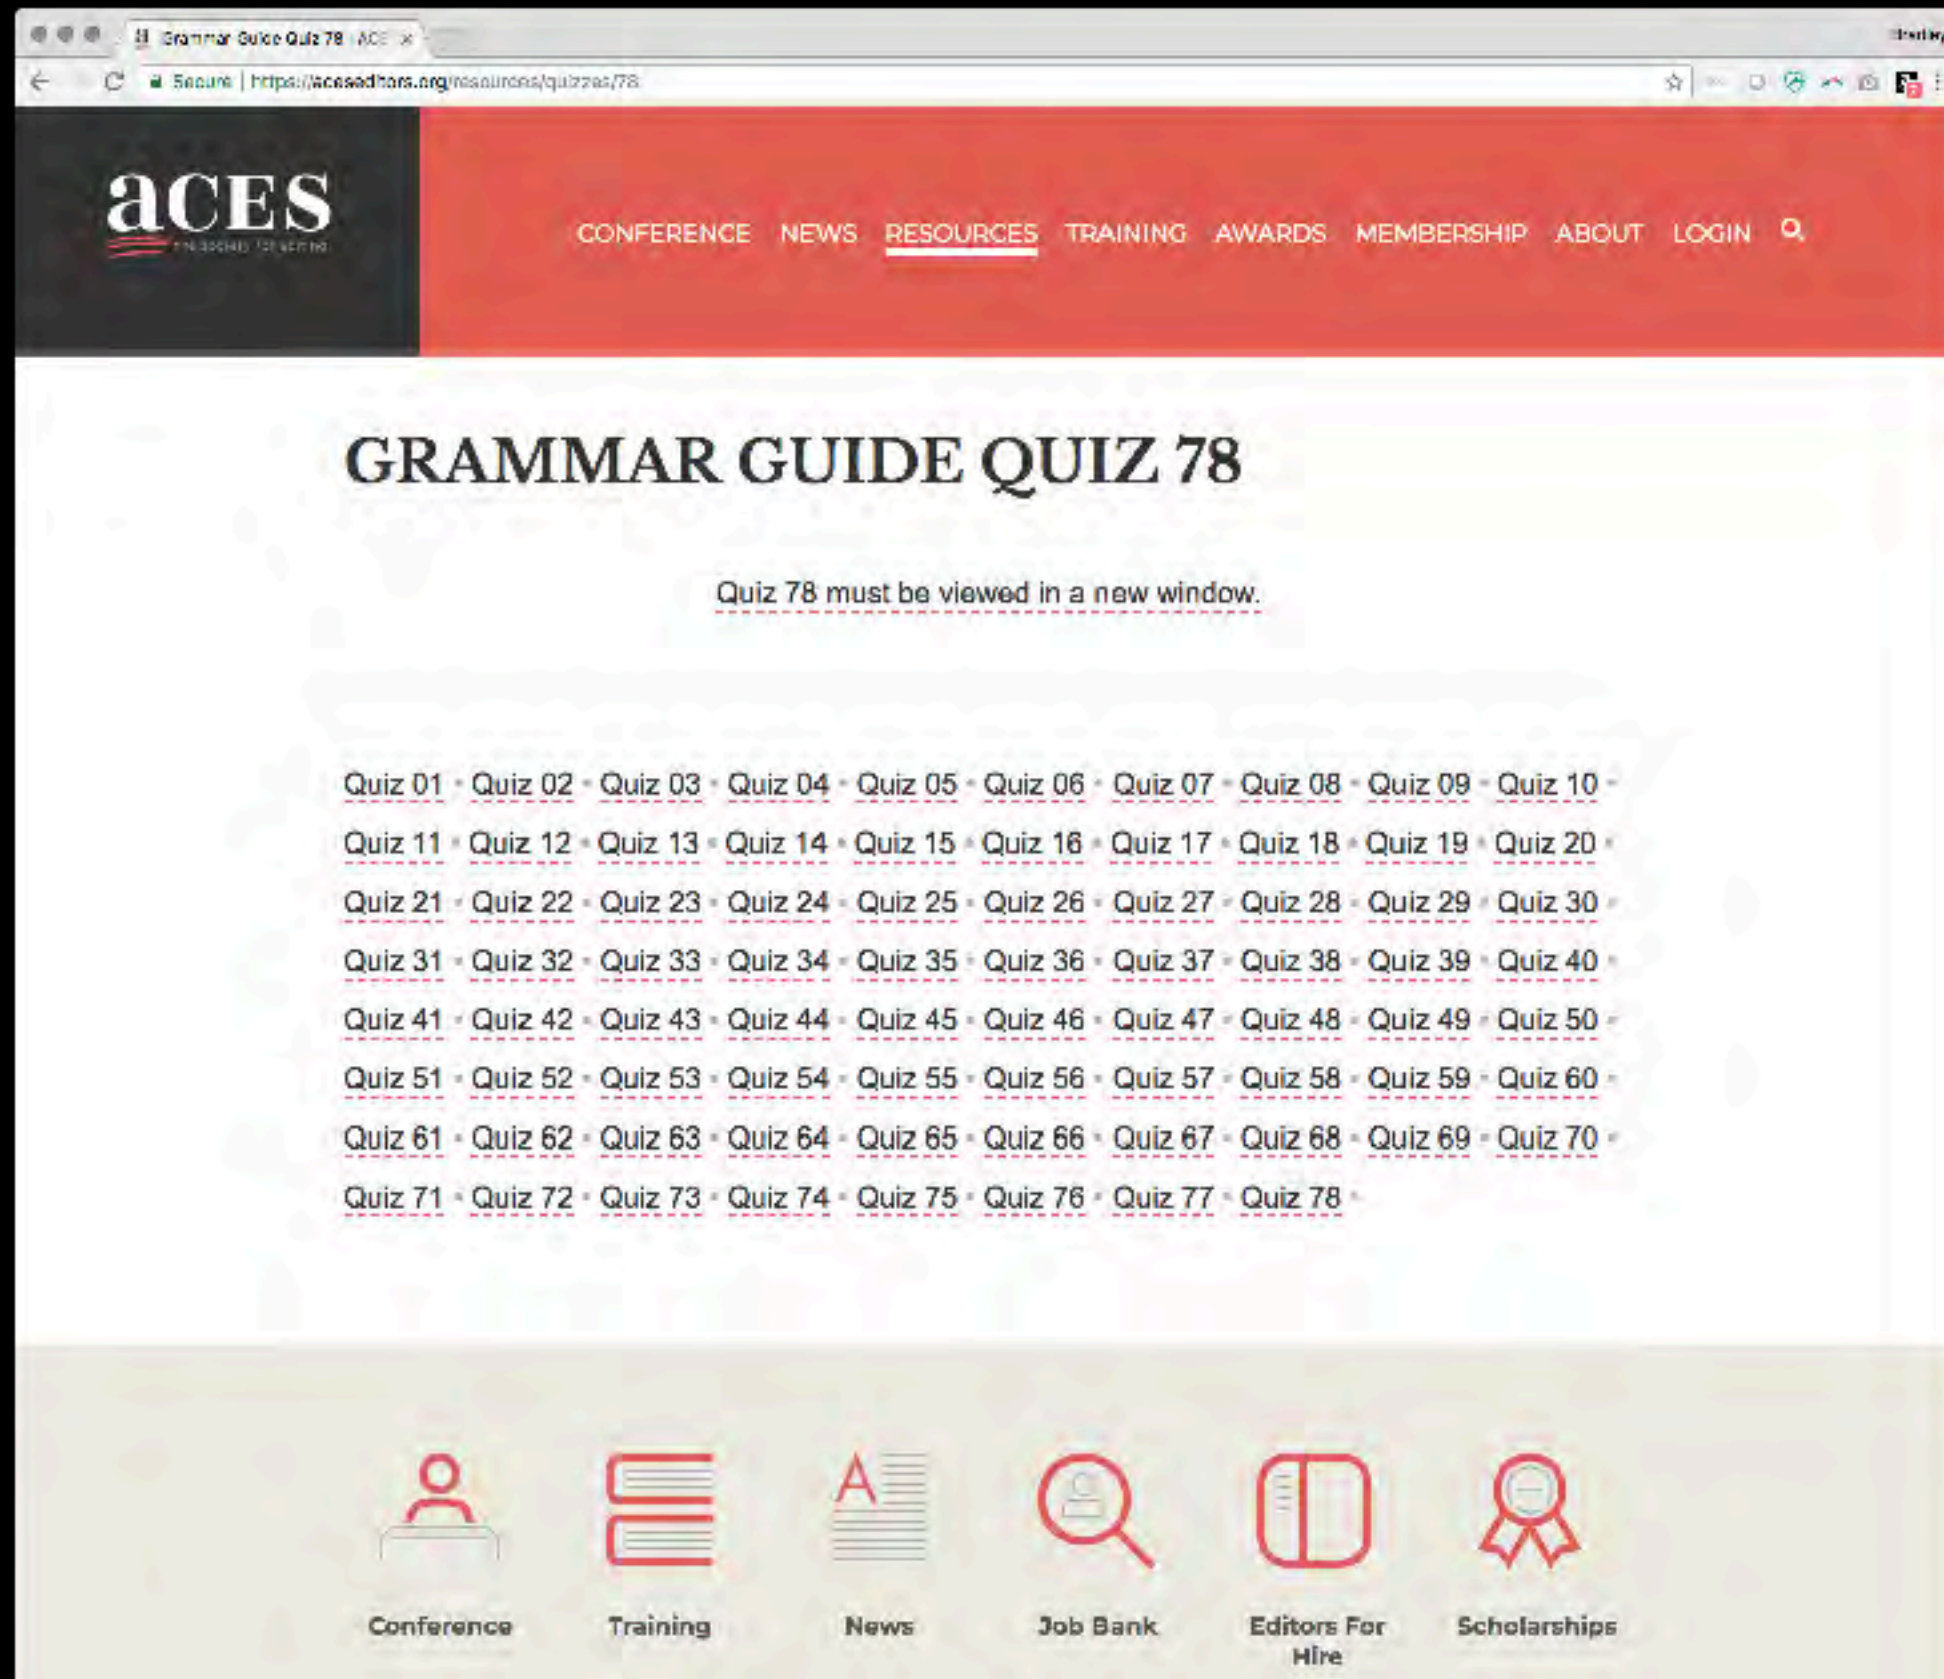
Grammar Guide Quiz 78 · ACE ×

Secure | https://aceseditors.org/resources/quizzes/78

aces

CONFERENCE NEWS RESOURCES TRAINING AWARDS MEMBERSHIP ABOUT LOGIN

GRAMMAR GUIDE QUIZ 78

Quiz 78 must be viewed in a new window.

Quiz 01 · Quiz 02 · Quiz 03 · Quiz 04 · Quiz 05 · Quiz 06 · Quiz 07 · Quiz 08 · Quiz 09 · Quiz 10 · Quiz 11 · Quiz 12 · Quiz 13 · Quiz 14 · Quiz 15 · Quiz 16 · Quiz 17 · Quiz 18 · Quiz 19 · Quiz 20 · Quiz 21 · Quiz 22 · Quiz 23 · Quiz 24 · Quiz 25 · Quiz 26 · Quiz 27 · Quiz 28 · Quiz 29 · Quiz 30 · Quiz 31 · Quiz 32 · Quiz 33 · Quiz 34 · Quiz 35 · Quiz 36 · Quiz 37 · Quiz 38 · Quiz 39 · Quiz 40 · Quiz 41 · Quiz 42 · Quiz 43 · Quiz 44 · Quiz 45 · Quiz 46 · Quiz 47 · Quiz 48 · Quiz 49 · Quiz 50 · Quiz 51 · Quiz 52 · Quiz 53 · Quiz 54 · Quiz 55 · Quiz 56 · Quiz 57 · Quiz 58 · Quiz 59 · Quiz 60 · Quiz 61 · Quiz 62 · Quiz 63 · Quiz 64 · Quiz 65 · Quiz 66 · Quiz 67 · Quiz 68 · Quiz 69 · Quiz 70 · Quiz 71 · Quiz 72 · Quiz 73 · Quiz 74 · Quiz 75 · Quiz 76 · Quiz 77 · Quiz 78 ·

A

Conference Training News Job Bank Editors For Hire Scholarships